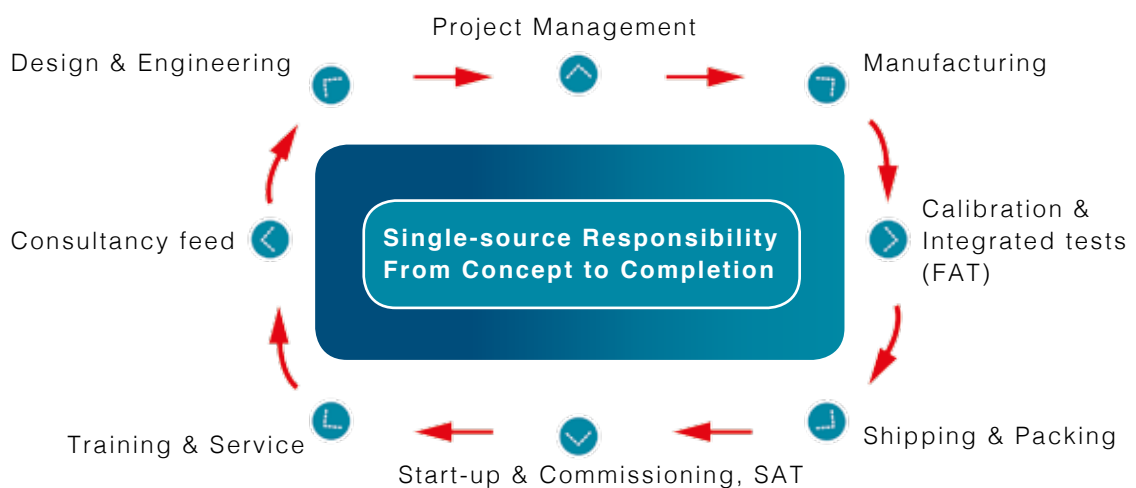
Project Management

Design & Engineering

Manufacturing

Calibration & Integrated tests (FAT)

Consultancy feed

Single-source Responsibility
From Concept to Completion

Shipping & Packing

Training & Service

Start-up & Commissioning, SAT